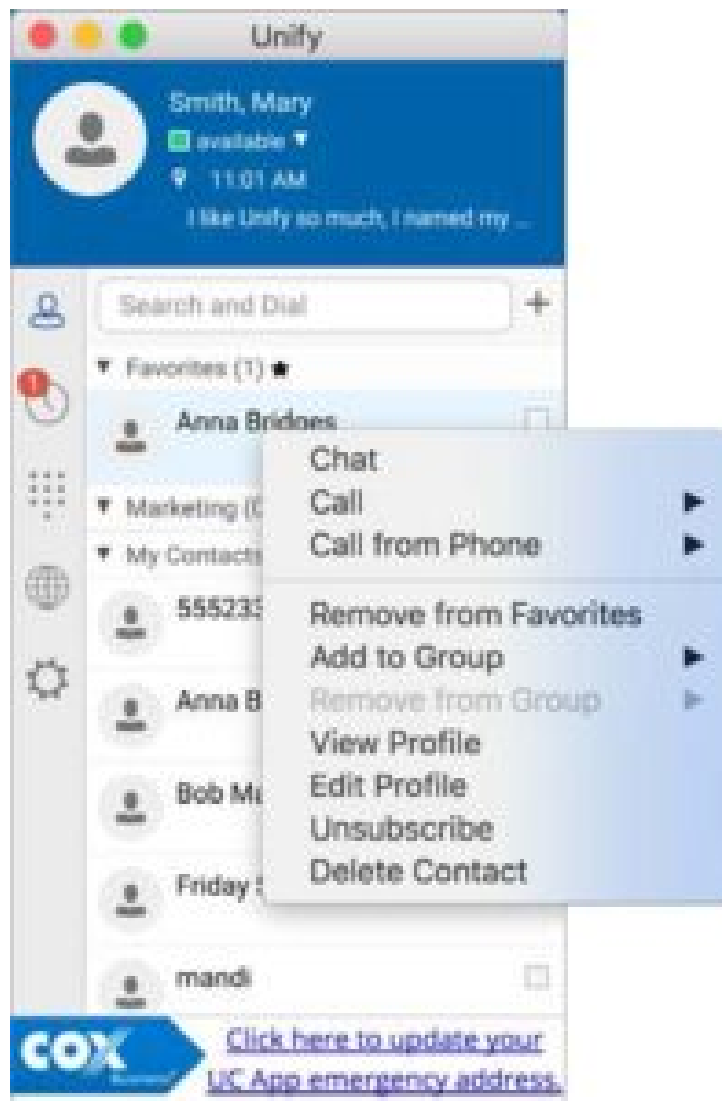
Unify

Smith, Mary
available
11:01 AM
I like Unify so much, I named my ...

Search and Dial
+

Favorites (1)
Anna Bridges

Marketing (C
My Contacts
55523
Anna B
Bob M
Friday
mandi

Chat
Call
Call from Phone
Remove from Favorites
Add to Group
Remove from Group
View Profile
Edit Profile
Unsubscribe
Delete Contact

COX
Click here to update your UC App emergency address.